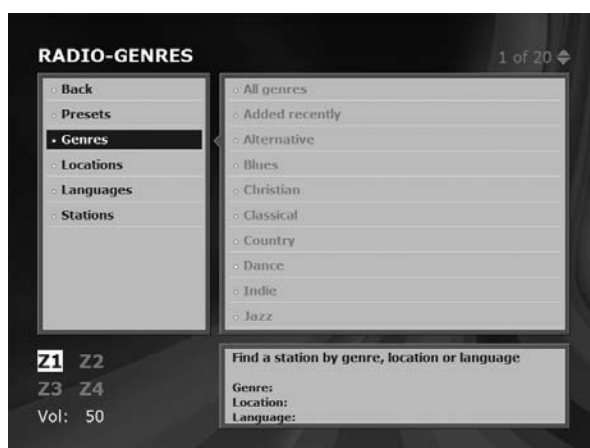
RADIO-GENRES

1 of 20

Back
Presets
Genres
Locations
Languages
Stations

All genres
Added recently
Alternative
Blues
Christian
Classical
Country
Dance
Indie
Jazz

Z1 Z2
Z3 Z4
Vol: 50

Find a station by genre, location or language

Genre:
Location:
Language: